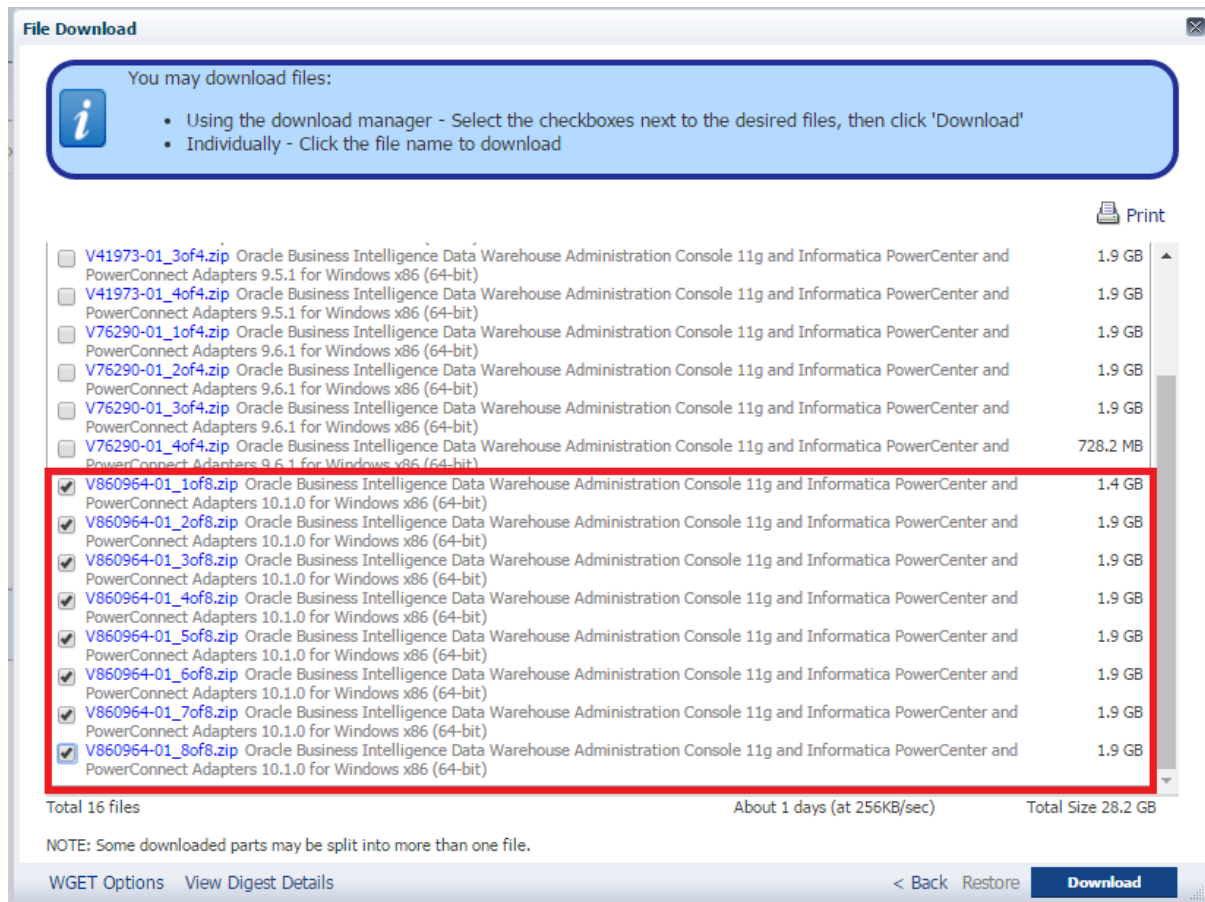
File Download

You may download files:

- Using the download manager - Select the checkboxes next to the desired files, then click 'Download'
- Individually - Click the file name to download

Print

V41973-01_3of4.zip Oracle Business Intelligence Data Warehouse Administration Console 11g and Informatica PowerCenter and PowerConnect Adapters 9.5.1 for Windows x86 (64-bit) 1.9 GB
V41973-01_4of4.zip Oracle Business Intelligence Data Warehouse Administration Console 11g and Informatica PowerCenter and PowerConnect Adapters 9.5.1 for Windows x86 (64-bit) 1.9 GB
V76290-01_1of4.zip Oracle Business Intelligence Data Warehouse Administration Console 11g and Informatica PowerCenter and PowerConnect Adapters 9.6.1 for Windows x86 (64-bit) 1.9 GB
V76290-01_2of4.zip Oracle Business Intelligence Data Warehouse Administration Console 11g and Informatica PowerCenter and PowerConnect Adapters 9.6.1 for Windows x86 (64-bit) 1.9 GB
V76290-01_3of4.zip Oracle Business Intelligence Data Warehouse Administration Console 11g and Informatica PowerCenter and PowerConnect Adapters 9.6.1 for Windows x86 (64-bit) 1.9 GB
V76290-01_4of4.zip Oracle Business Intelligence Data Warehouse Administration Console 11g and Informatica PowerCenter and PowerConnect Adapters 9.6.1 for Windows x86 (64-bit) 728.2 MB
V860964-01_1of8.zip Oracle Business Intelligence Data Warehouse Administration Console 11g and Informatica PowerCenter and PowerConnect Adapters 10.1.0 for Windows x86 (64-bit) 1.4 GB
V860964-01_2of8.zip Oracle Business Intelligence Data Warehouse Administration Console 11g and Informatica PowerCenter and PowerConnect Adapters 10.1.0 for Windows x86 (64-bit) 1.9 GB
V860964-01_3of8.zip Oracle Business Intelligence Data Warehouse Administration Console 11g and Informatica PowerCenter and PowerConnect Adapters 10.1.0 for Windows x86 (64-bit) 1.9 GB
V860964-01_4of8.zip Oracle Business Intelligence Data Warehouse Administration Console 11g and Informatica PowerCenter and PowerConnect Adapters 10.1.0 for Windows x86 (64-bit) 1.9 GB
V860964-01_5of8.zip Oracle Business Intelligence Data Warehouse Administration Console 11g and Informatica PowerCenter and PowerConnect Adapters 10.1.0 for Windows x86 (64-bit) 1.9 GB
V860964-01_6of8.zip Oracle Business Intelligence Data Warehouse Administration Console 11g and Informatica PowerCenter and PowerConnect Adapters 10.1.0 for Windows x86 (64-bit) 1.9 GB
V860964-01_7of8.zip Oracle Business Intelligence Data Warehouse Administration Console 11g and Informatica PowerCenter and PowerConnect Adapters 10.1.0 for Windows x86 (64-bit) 1.9 GB
V860964-01_8of8.zip Oracle Business Intelligence Data Warehouse Administration Console 11g and Informatica PowerCenter and PowerConnect Adapters 10.1.0 for Windows x86 (64-bit) 1.9 GB

Total 16 files About 1 days (at 256KB/sec) Total Size 28.2 GB

NOTE: Some downloaded parts may be split into more than one file.

WGET Options View Digest Details < Back Restore Download